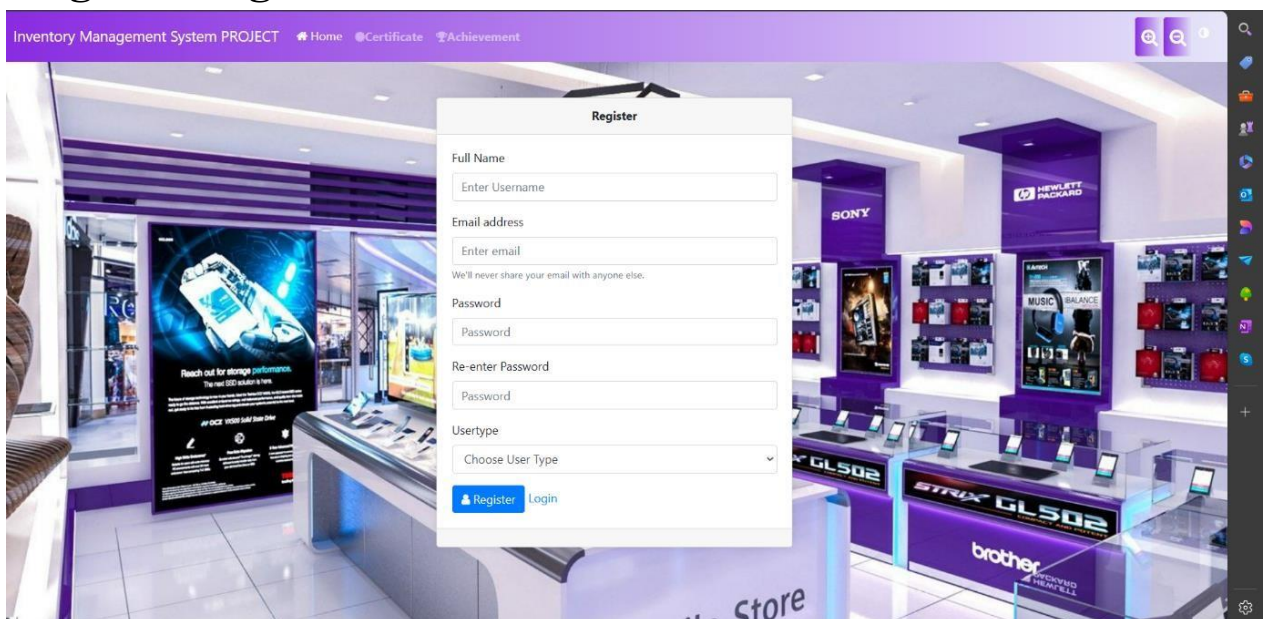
Inventory Management System PROJECT Home Certificate Achievement

Register

Full Name

Enter Username

Email address

Enter email

We'll never share your email with anyone else.

Password

Password

Re-enter Password

Password

Usertype

Choose User Type

Register Login

Reach out for storage performance.
The next SSD solution is here.

OCZ VX500 Solid State Drive

SONY

HEWLETT PACKARD

MUSIC BALANCE

STRIX GL502

GL502

STRIX GL502

brother

HEWLETT PACKARD

Store